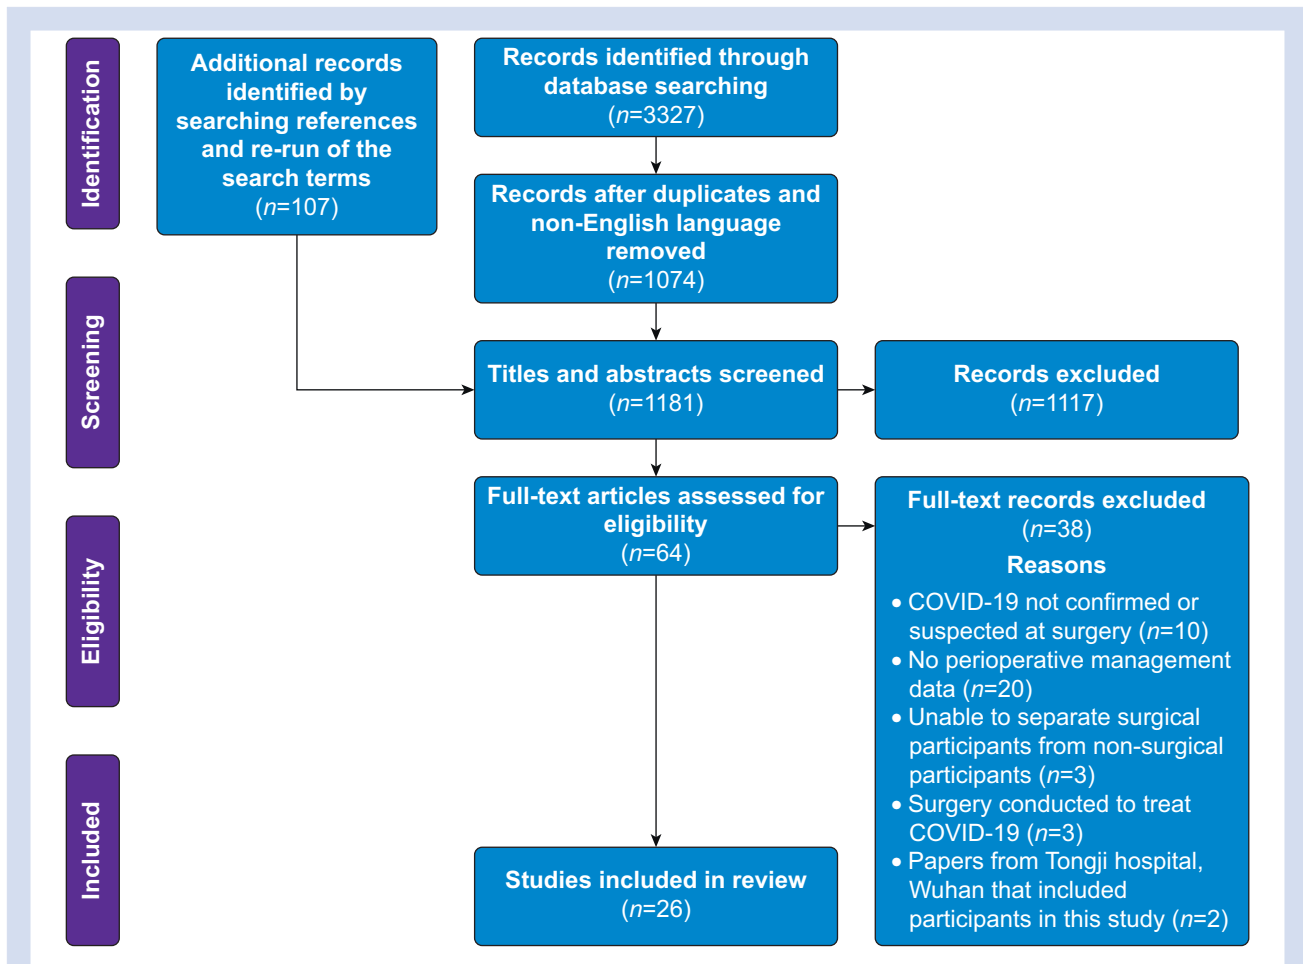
Identification

Additional records identified by searching references and re-run of the search terms ($n$=107)

Records identified through database searching ($n$=3327)

Records after duplicates and non-English language removed ($n$=1074)

Screening

Titles and abstracts screened ($n$=1181)

Records excluded ($n$=1117)

Eligibility

Full-text articles assessed for eligibility ($n$=64)

Full-text records excluded ($n$=38)

Reasons

• COVID-19 not confirmed or suspected at surgery ($n$=10)
• No perioperative management data ($n$=20)
• Unable to separate surgical participants from non-surgical participants ($n$=3)
• Surgery conducted to treat COVID-19 ($n$=3)
• Papers from Tongji hospital, Wuhan that included participants in this study ($n$=2)

Included

Studies included in review ($n$=26)